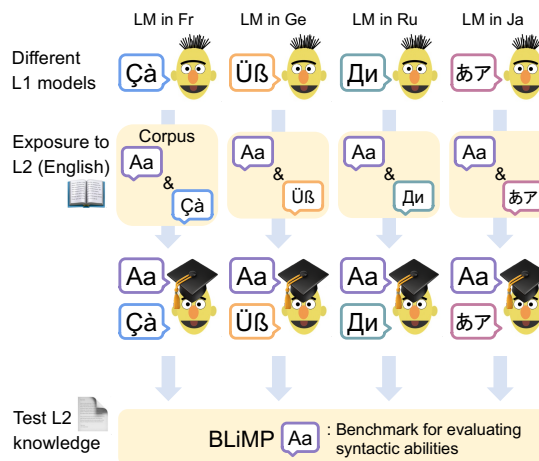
LM in Fr
LM in Ge
LM in Ru
LM in Ja

Different L1 models

Çà
Üß
Ди
あア

Exposure to L2 (English)

Corpus
Aa
&
Çà

Aa
&
Üß

Aa
&
Ди

Aa
&
あア

Aa
Çà

Aa
Üß

Aa
Ди

Aa
あア

Test L2 knowledge

BLiMP Aa : Benchmark for evaluating syntactic abilities